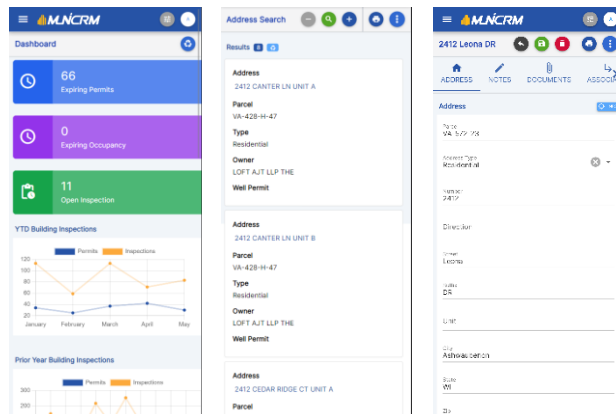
MUNCRM

Dashboard

66
Expiring Permits

0
Expiring Occupancy

11
Open Inspection

YTD Building Inspections

Permits Inspections

120
100
80
60
40
20

January February March April May

Prior Year Building Inspections

Permits Inspections

Address Search

Results 8

Address
2412 CANTER LN UNIT A
Parcel
VA-428-H-47
Type
Residential
Owner
LOFT AJT LLP THE
Well Permit

Address
2412 CANTER LN UNIT B
Parcel
VA-428-H-47
Type
Residential
Owner
LOFT AJT LLP THE
Well Permit

Address
2412 CEDAR RIDGE CT UNIT A
Parcel

MUNCRM

2412 Leona DR

ADDRESS NOTES DOCUMENTS ASSOCI

Address

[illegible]
VA-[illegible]

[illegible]
Residential

Number
2412

Direction

Street
Leona

Suffix
DR

Unit

City
Ashwaubenon

State
WI

Zip